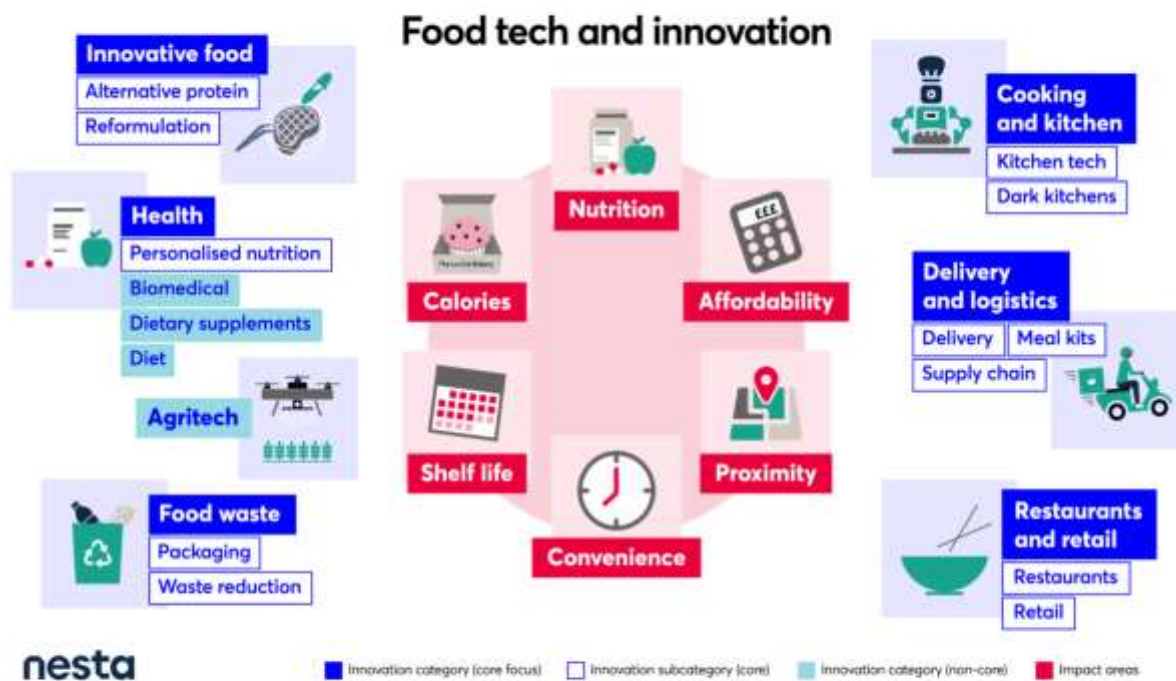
Food tech and innovation

Innovative food
Alternative protein
Reformulation

Health
Personalised nutrition
Biomedical
Dietary supplements
Diet

Agritech

Food waste
Packaging
Waste reduction

Nutrition
Calories
Affordability
Shelf life
Proximity
Convenience

£££

Cooking and kitchen
Kitchen tech
Dark kitchens

Delivery and logistics
Delivery
Meal kits
Supply chain

Restaurants and retail
Restaurants
Retail

nesta

Innovation category (core focus)
Innovation subcategory (core)
Innovation category (non-core)
Impact areas